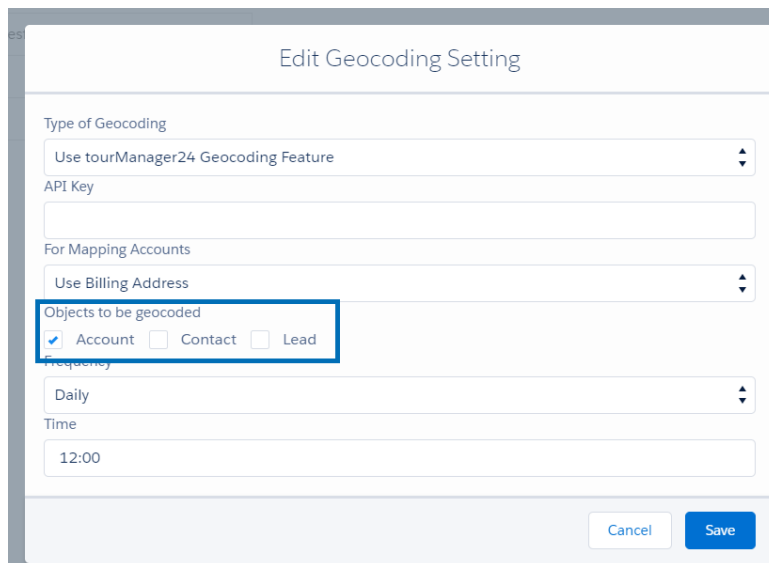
Edit Geocoding Setting

Type of Geocoding

Use tourManager24 Geocoding Feature

API Key

For Mapping Accounts

Use Billing Address

Objects to be geocoded

Account Contact Lead

Frequency

Daily

Time

12:00

Cancel Save